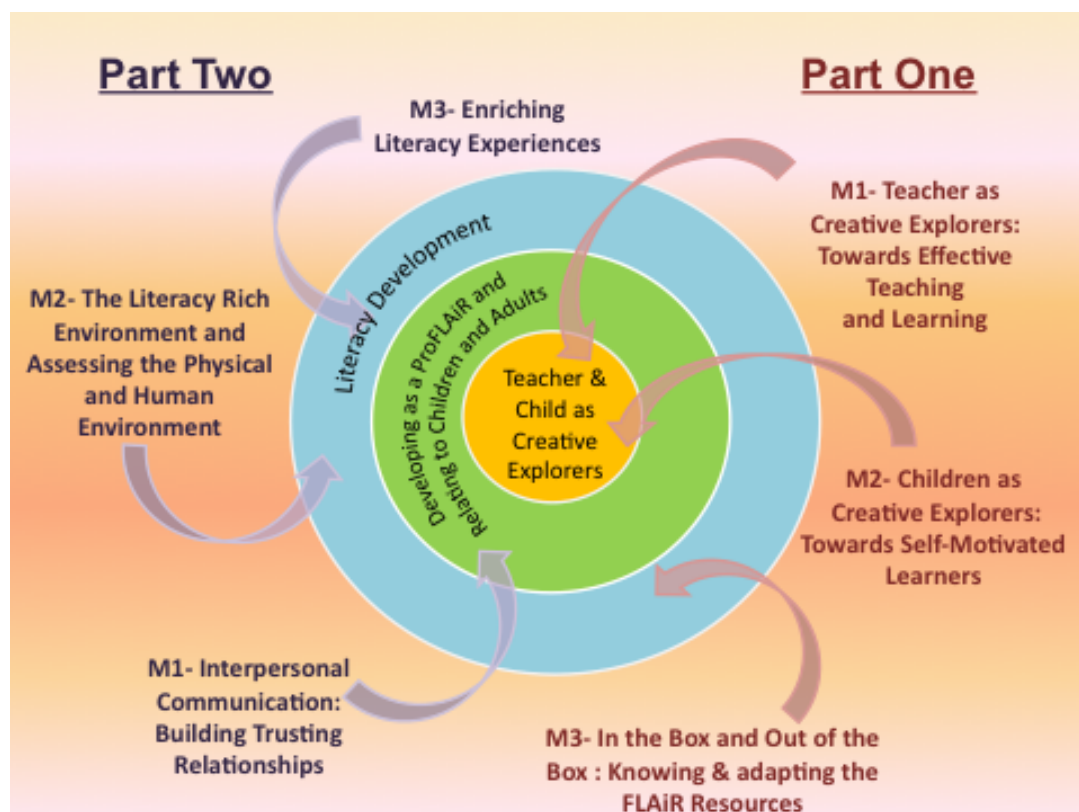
Part Two

Part One

M3- Enriching Literacy Experiences

M1- Teacher as Creative Explorers: Towards Effective Teaching and Learning

M2- The Literacy Rich Environment and Assessing the Physical and Human Environment

Literacy Development

Developing as a ProFLAiR and Relating to Children and Adults

Teacher & Child as Creative Explorers

M2- Children as Creative Explorers: Towards Self-Motivated Learners

M1- Interpersonal Communication: Building Trusting Relationships

M3- In the Box and Out of the Box : Knowing & adapting the FLAiR Resources